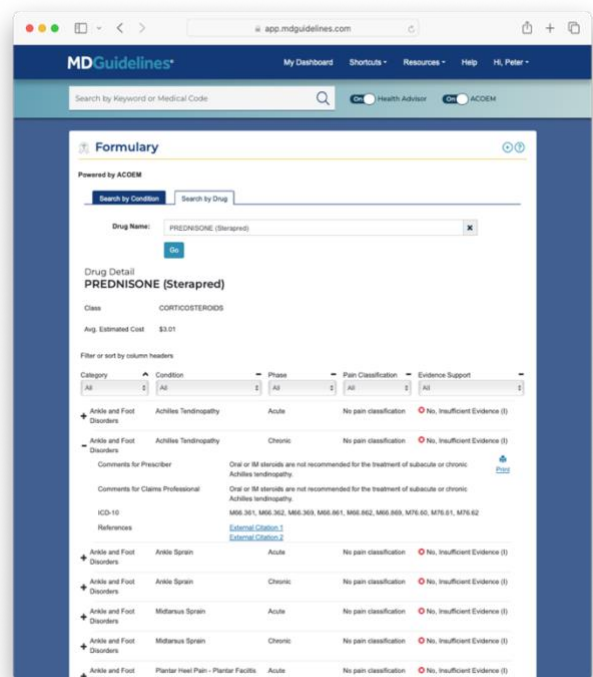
app.mdguidelines.com

MDGuidelines

My Dashboard Shortcuts Resources Help Hi, Peter

Search by Keyword or Medical Code

On Health Advisor On ACOEM

Formulary

Powered by ACOEM

Search by Condition Search by Drug

Drug Name: PREDNISONE (Sterapred)

Go

Drug Detail
PREDNISONE (Sterapred)

Class CORTICOSTEROIDS

Avg. Estimated Cost $3.01

Filter or sort by column headers

| Category | Condition | Phase | Pain Classification | Evidence Support |
|---|---|---|---|---|
| All | All | All | All | All |
| + Ankle and Foot Disorders | Achilles Tendinopathy | Acute | No pain classification | No, Insufficient Evidence (I) |
| − Ankle and Foot Disorders | Achilles Tendinopathy | Chronic | No pain classification | No, Insufficient Evidence (I) |

Comments for Prescriber: Oral or IM steroids are not recommended for the treatment of subacute or chronic Achilles tendinopathy.

Print

Comments for Claims Professional: Oral or IM steroids are not recommended for the treatment of subacute or chronic Achilles tendinopathy.

ICD-10: M66.361, M66.362, M66.369, M66.861, M66.862, M66.869, M76.60, M76.61, M76.62

References: External Citation 1
External Citation 2

| Category | Condition | Phase | Pain Classification | Evidence Support |
|---|---|---|---|---|
| + Ankle and Foot Disorders | Ankle Sprain | Acute | No pain classification | No, Insufficient Evidence (I) |
| + Ankle and Foot Disorders | Ankle Sprain | Chronic | No pain classification | No, Insufficient Evidence (I) |
| + Ankle and Foot Disorders | Midtarsus Sprain | Acute | No pain classification | No, Insufficient Evidence (I) |
| + Ankle and Foot Disorders | Midtarsus Sprain | Chronic | No pain classification | No, Insufficient Evidence (I) |
| + Ankle and Foot | Plantar Heel Pain - Plantar Fasciitis | Acute | No pain classification | No, Insufficient Evidence (I) |